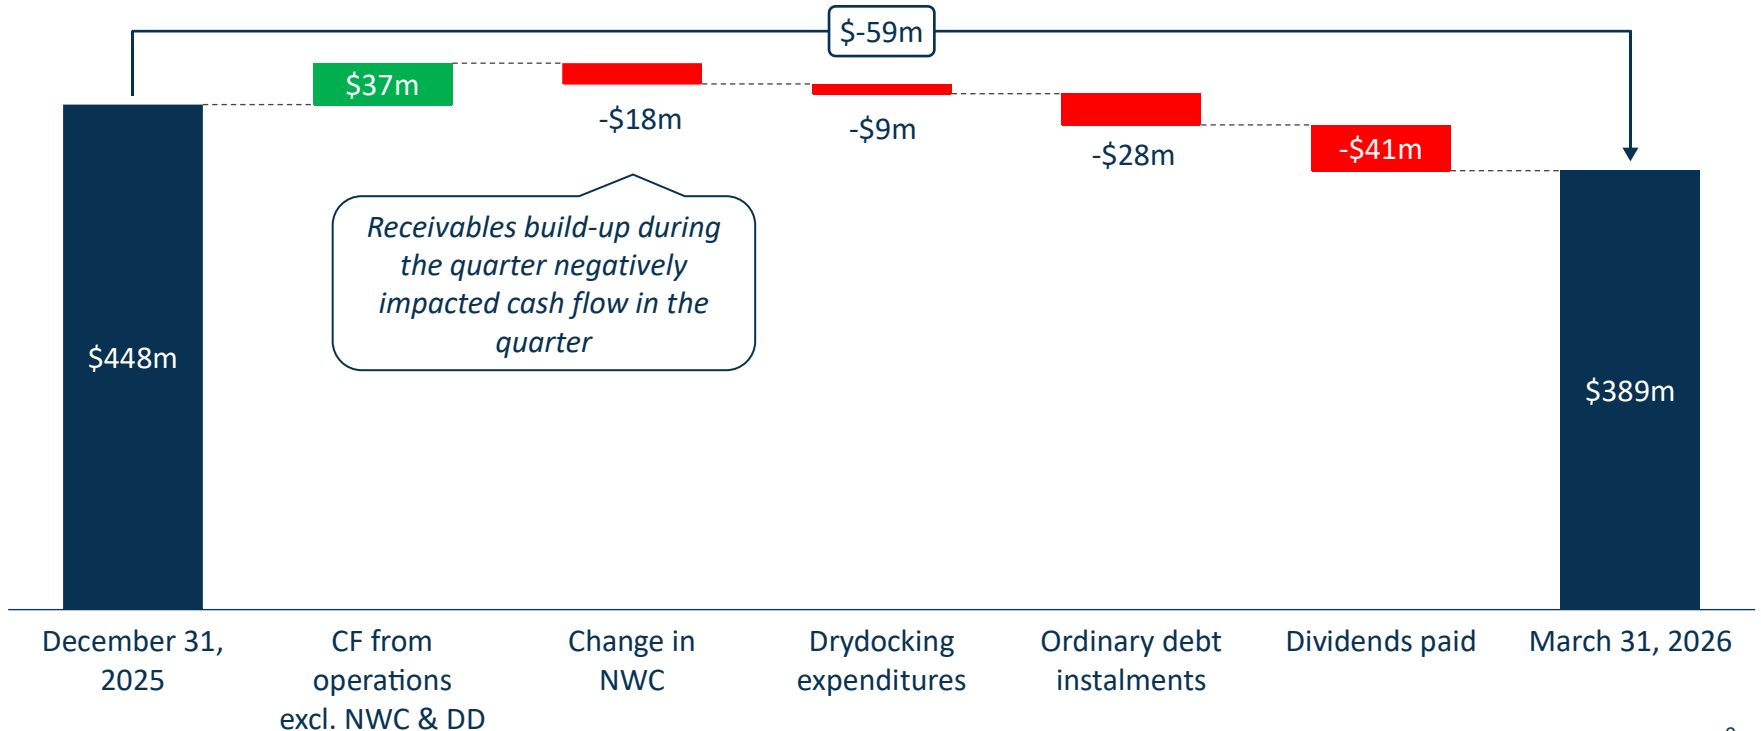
$-59m

$37m

-$18m

-$9m

-$28m

-$41m

$448m

Receivables build-up during the quarter negatively impacted cash flow in the quarter

$389m

December 31, 2025

CF from operations excl. NWC & DD

Change in NWC

Drydocking expenditures

Ordinary debt instalments

Dividends paid

March 31, 2026